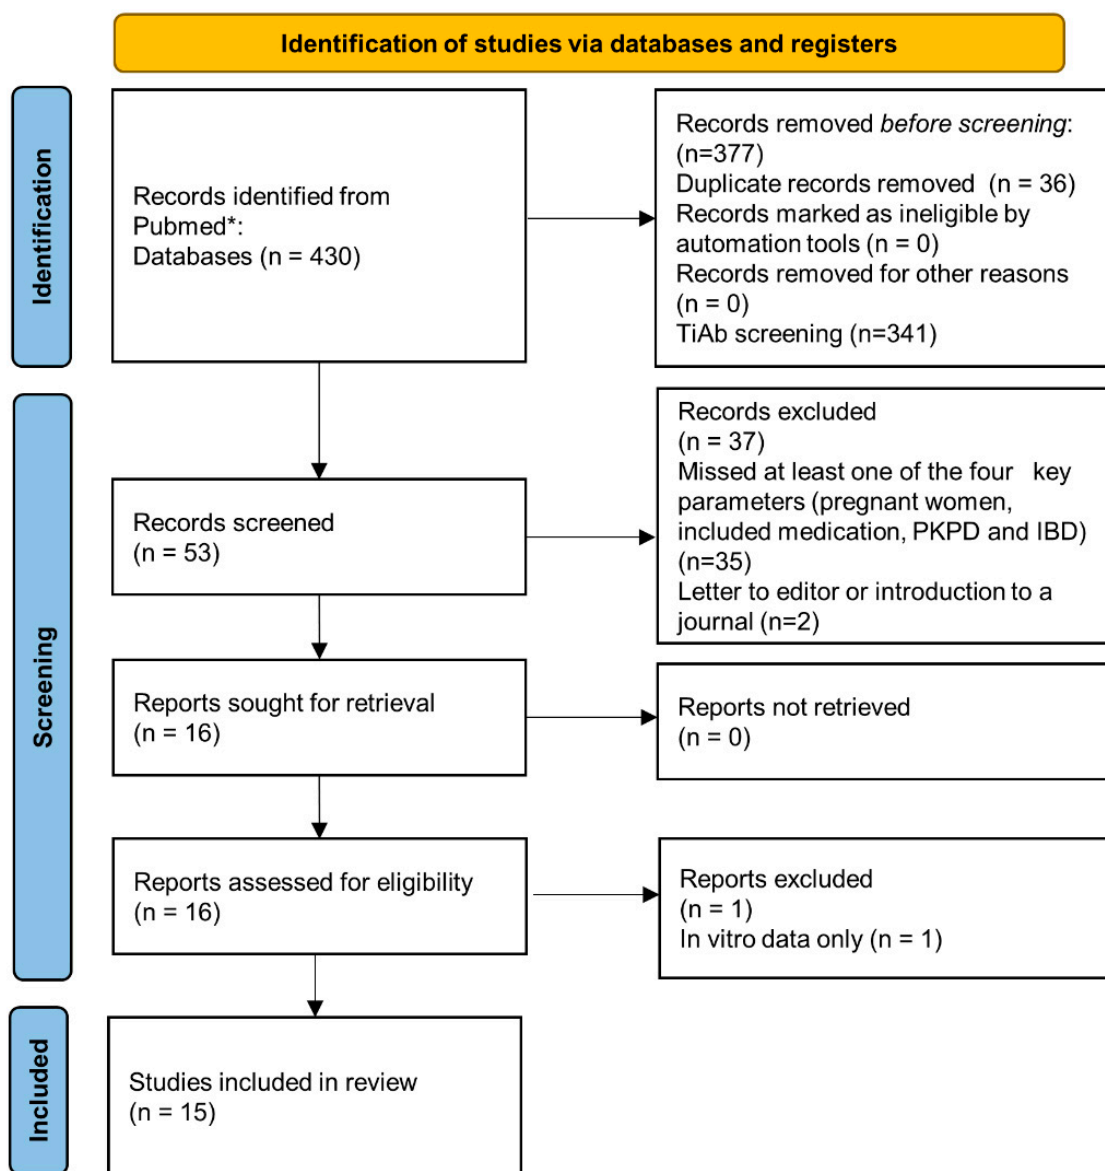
Identification of studies via databases and registers

Identification

Records identified from Pubmed*:
Databases (n = 430)

Records removed *before screening*:
(n=377)
Duplicate records removed (n = 36)
Records marked as ineligible by automation tools (n = 0)
Records removed for other reasons (n = 0)
TiAb screening (n=341)

Screening

Records screened
(n = 53)

Records excluded
(n = 37)
Missed at least one of the four key parameters (pregnant women, included medication, PKPD and IBD) (n=35)
Letter to editor or introduction to a journal (n=2)

Reports sought for retrieval
(n = 16)

Reports not retrieved
(n = 0)

Reports assessed for eligibility
(n = 16)

Reports excluded
(n = 1)
In vitro data only (n = 1)

Included

Studies included in review
(n = 15)